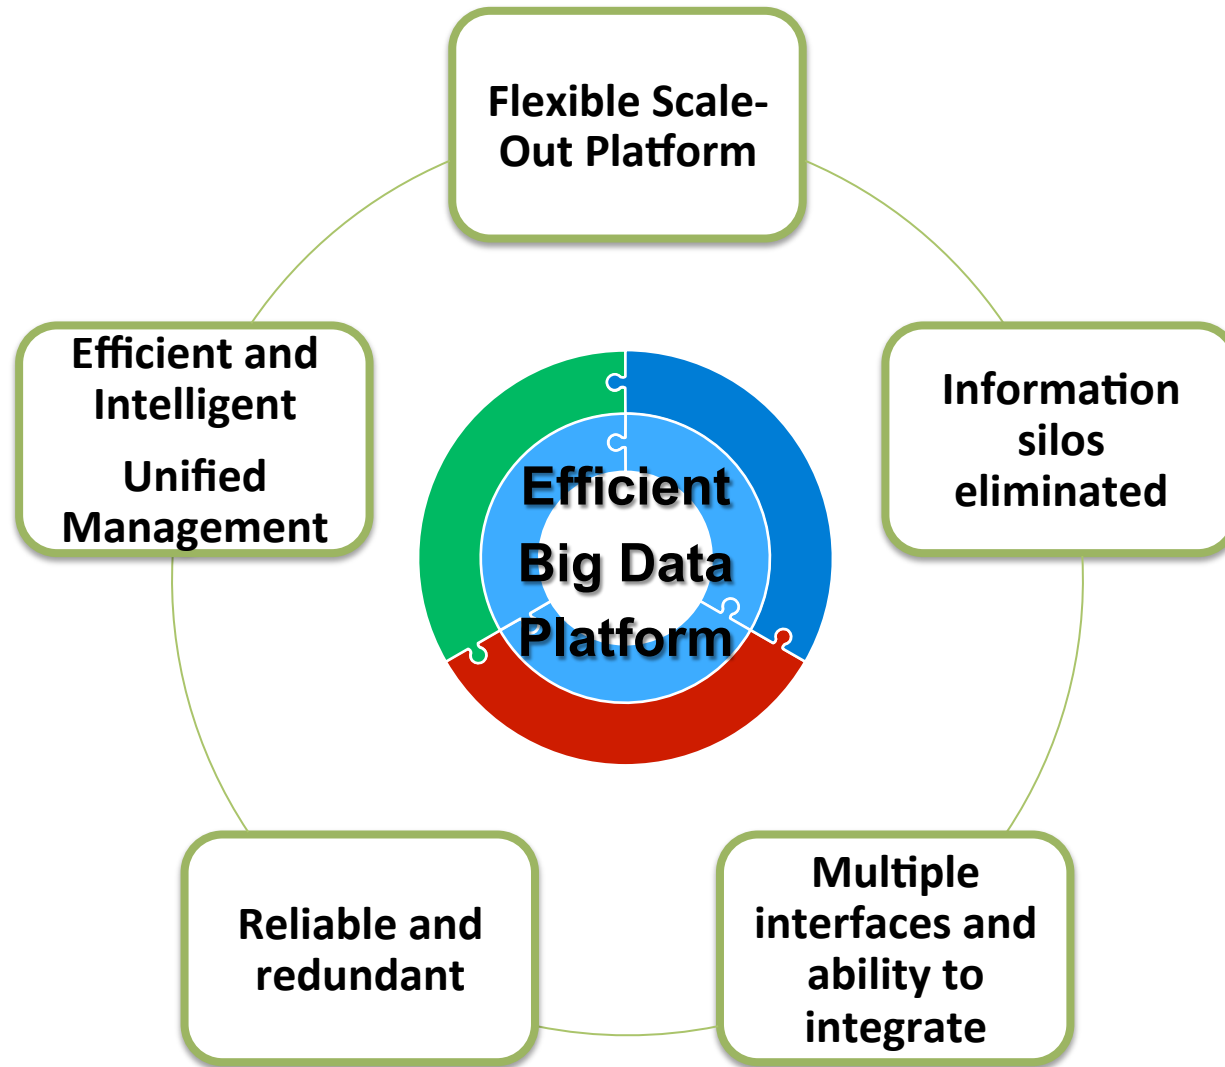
Flexible Scale-Out Platform

Information silos eliminated

Multiple interfaces and ability to integrate

Reliable and redundant

Efficient and Intelligent

Unified Management

Efficient Big Data Platform